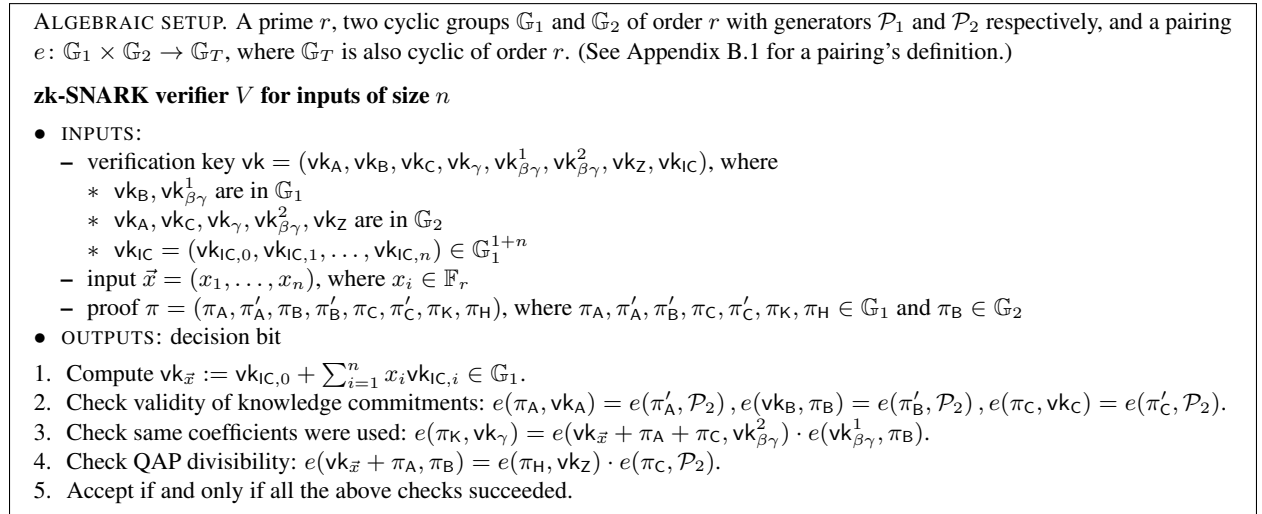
ALGEBRAIC SETUP. A prime $r$, two cyclic groups $\mathbb{G}_1$ and $\mathbb{G}_2$ of order $r$ with generators $\mathcal{P}_1$ and $\mathcal{P}_2$ respectively, and a pairing $e\colon \mathbb{G}_1 \times \mathbb{G}_2 \to \mathbb{G}_T$, where $\mathbb{G}_T$ is also cyclic of order $r$. (See Appendix B.1 for a pairing's definition.)

**zk-SNARK verifier $V$ for inputs of size $n$**

• INPUTS:
– verification key $\mathsf{vk} = (\mathsf{vk_A}, \mathsf{vk_B}, \mathsf{vk_C}, \mathsf{vk}_\gamma, \mathsf{vk}^1_{\beta\gamma}, \mathsf{vk}^2_{\beta\gamma}, \mathsf{vk_Z}, \mathsf{vk_{IC}})$, where
∗ $\mathsf{vk_B}, \mathsf{vk}^1_{\beta\gamma}$ are in $\mathbb{G}_1$
∗ $\mathsf{vk_A}, \mathsf{vk_C}, \mathsf{vk}_\gamma, \mathsf{vk}^2_{\beta\gamma}, \mathsf{vk_Z}$ are in $\mathbb{G}_2$
∗ $\mathsf{vk_{IC}} = (\mathsf{vk_{IC,0}}, \mathsf{vk_{IC,1}}, \ldots, \mathsf{vk}_{\mathsf{IC},n}) \in \mathbb{G}_1^{1+n}$
– input $\vec{x} = (x_1, \ldots, x_n)$, where $x_i \in \mathbb{F}_r$
– proof $\pi = (\pi_\mathsf{A}, \pi'_\mathsf{A}, \pi_\mathsf{B}, \pi'_\mathsf{B}, \pi_\mathsf{C}, \pi'_\mathsf{C}, \pi_\mathsf{K}, \pi_\mathsf{H})$, where $\pi_\mathsf{A}, \pi'_\mathsf{A}, \pi'_\mathsf{B}, \pi_\mathsf{C}, \pi'_\mathsf{C}, \pi_\mathsf{K}, \pi_\mathsf{H} \in \mathbb{G}_1$ and $\pi_\mathsf{B} \in \mathbb{G}_2$
• OUTPUTS: decision bit

1. Compute $\mathsf{vk}_{\vec{x}} := \mathsf{vk_{IC,0}} + \sum_{i=1}^n x_i \mathsf{vk}_{\mathsf{IC},i} \in \mathbb{G}_1$.
2. Check validity of knowledge commitments: $e(\pi_\mathsf{A}, \mathsf{vk_A}) = e(\pi'_\mathsf{A}, \mathcal{P}_2)\,, e(\mathsf{vk_B}, \pi_\mathsf{B}) = e(\pi'_\mathsf{B}, \mathcal{P}_2)\,, e(\pi_\mathsf{C}, \mathsf{vk_C}) = e(\pi'_\mathsf{C}, \mathcal{P}_2)$.
3. Check same coefficients were used: $e(\pi_\mathsf{K}, \mathsf{vk}_\gamma) = e(\mathsf{vk}_{\vec{x}} + \pi_\mathsf{A} + \pi_\mathsf{C}, \mathsf{vk}^2_{\beta\gamma}) \cdot e(\mathsf{vk}^1_{\beta\gamma}, \pi_\mathsf{B})$.
4. Check QAP divisibility: $e(\mathsf{vk}_{\vec{x}} + \pi_\mathsf{A}, \pi_\mathsf{B}) = e(\pi_\mathsf{H}, \mathsf{vk_Z}) \cdot e(\pi_\mathsf{C}, \mathcal{P}_2)$.
5. Accept if and only if all the above checks succeeded.